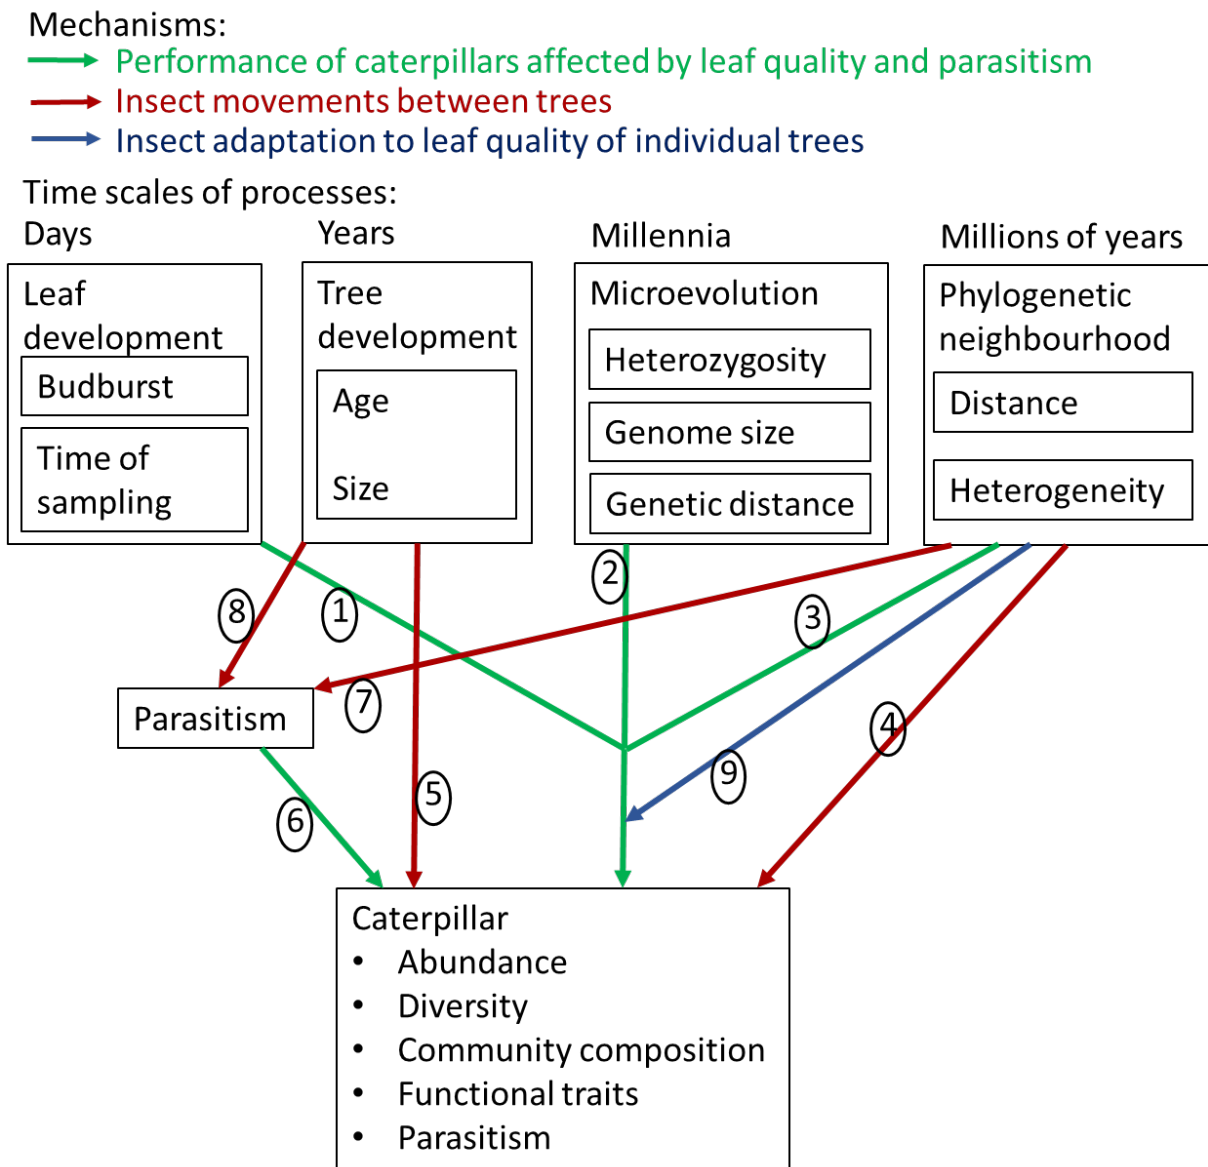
Mechanisms:
Performance of caterpillars affected by leaf quality and parasitism
Insect movements between trees
Insect adaptation to leaf quality of individual trees

Time scales of processes:
Days
Years
Millennia
Millions of years

Leaf development
Budburst
Time of sampling

Tree development
Age
Size

Microevolution
Heterozygosity
Genome size
Genetic distance

Phylogenetic neighbourhood
Distance
Heterogeneity

8
1
2
3
7
4
9
5
6

Parasitism

Caterpillar
• Abundance
• Diversity
• Community composition
• Functional traits
• Parasitism